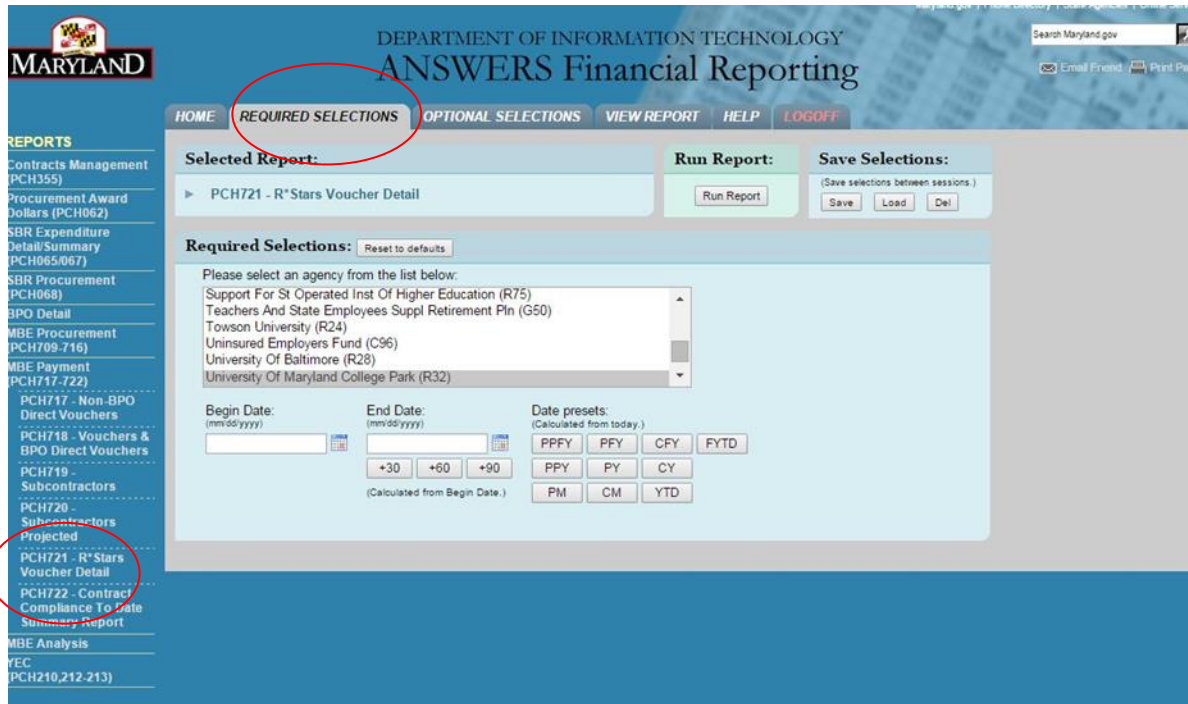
MARYLAND

DEPARTMENT OF INFORMATION TECHNOLOGY
ANSWERS Financial Reporting

Search Maryland.gov

Email Friend   Print Pa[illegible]

HOME   REQUIRED SELECTIONS   OPTIONAL SELECTIONS   VIEW REPORT   HELP   LOGOFF

REPORTS
Contracts Management (PCH355)
Procurement Award Dollars (PCH062)
SBR Expenditure Detail/Summary (PCH065/067)
SBR Procurement (PCH068)
BPO Detail
MBE Procurement (PCH709-716)
MBE Payment (PCH717-722)
PCH717 - Non-BPO Direct Vouchers
PCH718 - Vouchers & BPO Direct Vouchers
PCH719 - Subcontractors
PCH720 - Subcontractors Projected
PCH721 - R*Stars Voucher Detail
PCH722 - Contract Compliance To Date Summary Report
MBE Analysis
YEC (PCH210,212-213)

Selected Report:
PCH721 - R*Stars Voucher Detail

Run Report:
Run Report

Save Selections:
(Save selections between sessions.)
Save   Load   Del

Required Selections:   Reset to defaults

Please select an agency from the list below:
Support For St Operated Inst Of Higher Education (R75)
Teachers And State Employees Suppl Retirement Pln (G50)
Towson University (R24)
Uninsured Employers Fund (C96)
University Of Baltimore (R28)
University Of Maryland College Park (R32)

Begin Date:
(mm/dd/yyyy)

End Date:
(mm/dd/yyyy)
+30   +60   +90
(Calculated from Begin Date.)

Date presets:
(Calculated from today.)
PPFY   PFY   CFY   FYTD
PPY   PY   CY
PM   CM   YTD